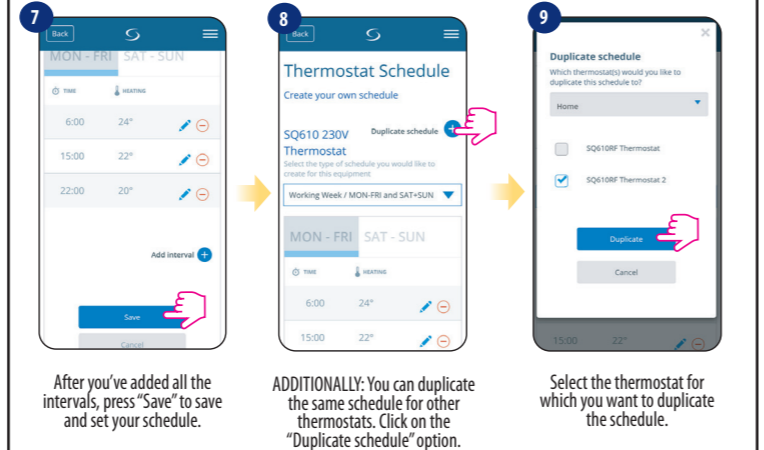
7

Back

MON - FRI SAT - SUN

TIME HEATING

6:00 24°

15:00 22°

22:00 20°

Add interval

Save

Cancel

After you've added all the intervals, press "Save" to save and set your schedule.

8

Back

Thermostat Schedule

Create your own schedule

SQ610 230V Thermostat

Duplicate schedule

Select the type of schedule you would like to create for this equipment

Working Week / MON-FRI and SAT+SUN

MON - FRI SAT - SUN

TIME HEATING

6:00 24°

15:00 22°

ADDITIONALLY: You can duplicate the same schedule for other thermostats. Click on the "Duplicate schedule" option.

9

Duplicate schedule

Which thermostat(s) would you like to duplicate this schedule to?

Home

SQ610RF Thermostat

SQ610RF Thermostat 2

Duplicate

Cancel

15:00 22°

Select the thermostat for which you want to duplicate the schedule.